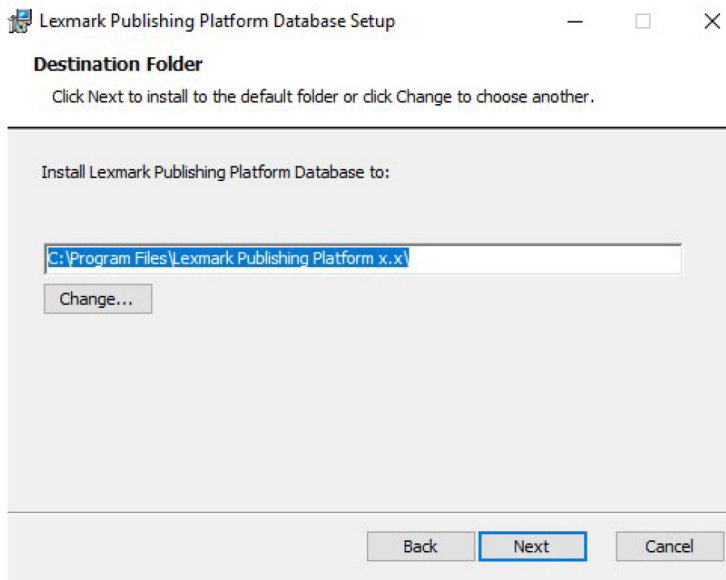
Lexmark Publishing Platform Database Setup

Destination Folder

Click Next to install to the default folder or click Change to choose another.

Install Lexmark Publishing Platform Database to:

C:\Program Files\Lexmark Publishing Platform x.x\

Change...

Back

Next

Cancel